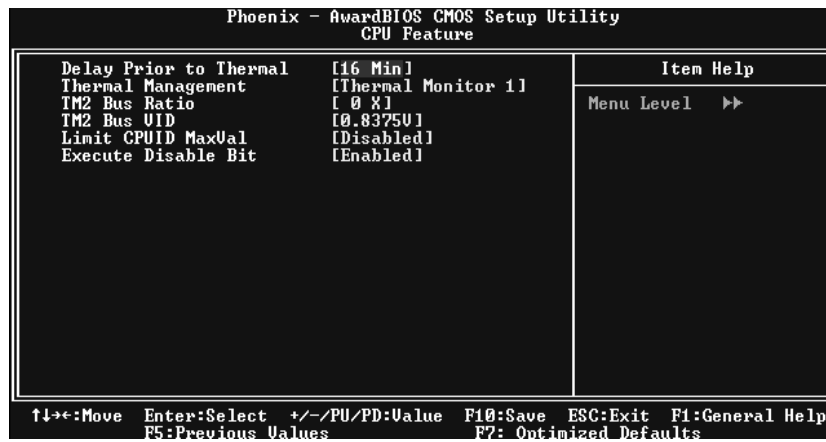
Phoenix - AwardBIOS CMOS Setup Utility
CPU Feature

| | | |
|---|---|---|
| Delay Prior to Thermal | [16 Min] | Item Help |
| Thermal Management | [Thermal Monitor 1] | Menu Level ▶▶ |
| TM2 Bus Ratio | [ 0 X] | |
| TM2 Bus VID | [0.8375V] | |
| Limit CPUID MaxVal | [Disabled] | |
| Execute Disable Bit | [Enabled] | |

↑↓→←:Move Enter:Select +/-/PU/PD:Value F10:Save ESC:Exit F1:General Help
F5:Previous Values F7: Optimized Defaults